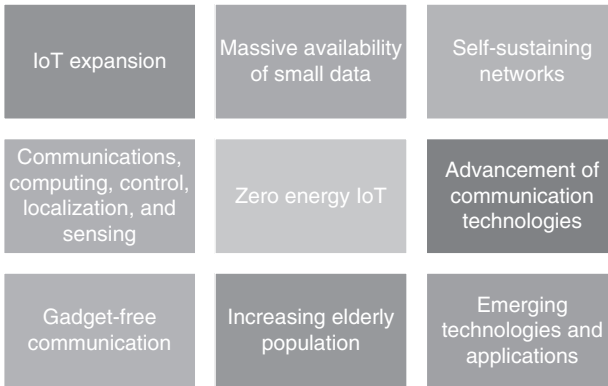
IoT expansion

Massive availability of small data

Self-sustaining networks

Communications, computing, control, localization, and sensing

Zero energy IoT

Advancement of communication technologies

Gadget-free communication

Increasing elderly population

Emerging technologies and applications